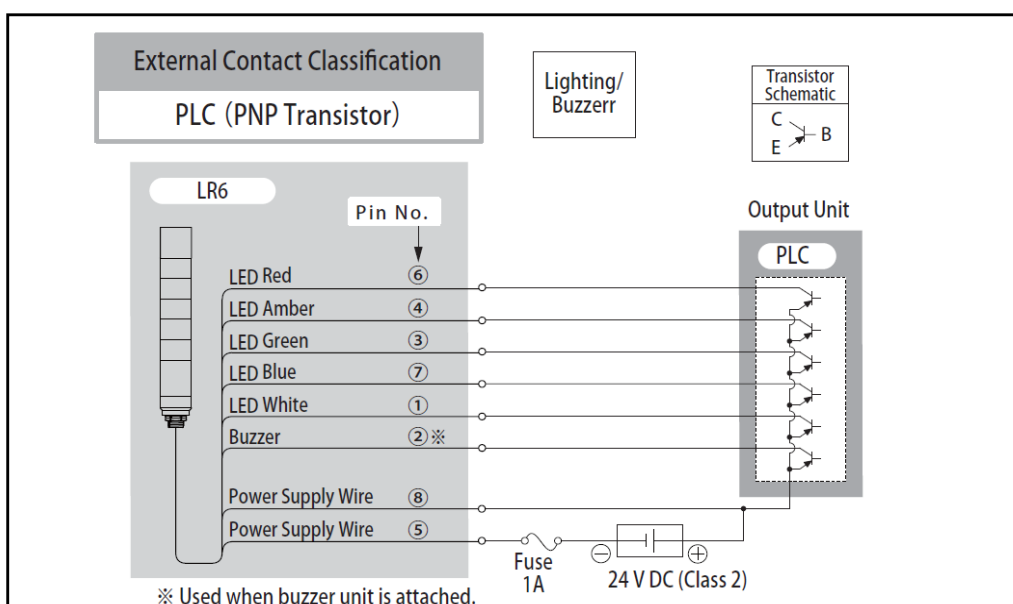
External Contact Classification

PLC (PNP Transistor)

Lighting/ Buzzerr

Transistor Schematic

C

E

B

LR6

Pin No.

Output Unit

PLC

LED Red ⑥

LED Amber ④

LED Green ③

LED Blue ⑦

LED White ①

Buzzer ②※

Power Supply Wire ⑧

Power Supply Wire ⑤

Fuse 1A

⊖ ⊕

24 V DC (Class 2)

※ Used when buzzer unit is attached.